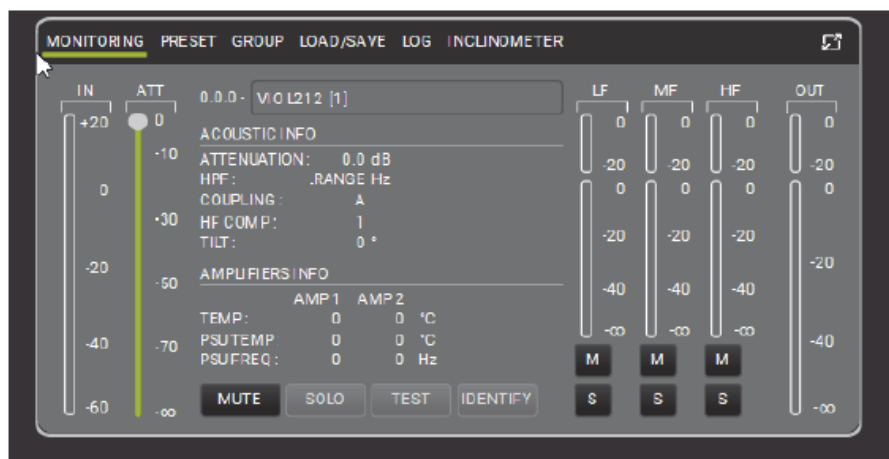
MONITORING PRESET GROUP LOAD/SAVE LOG INCLINOMETER

IN
+20
0
-20
-40
-60

ATT
0
-10
-30
-50
-70
-∞

0.0.0 - VIO L212 [1]

ACOUSTIC INFO
ATTENUATION: 0.0 dB
HPF: .RANGE Hz
COUPLING: A
HF COMP: 1
TILT: 0 °

AMPLIFIERS INFO

| | AMP 1 | AMP 2 | |
|---|---|---|---|
| TEMP: | 0 | 0 | °C |
| PSU TEMP | 0 | 0 | °C |
| PSU FREQ: | 0 | 0 | Hz |

MUTE SOLO TEST IDENTIFY

LF
0
-20
0
-20
-40
-∞
M
S

MF
0
-20
0
-20
-40
-∞
M
S

HF
0
-20
0
-20
-40
-∞
M
S

OUT
0
-20
0
-20
-40
-∞